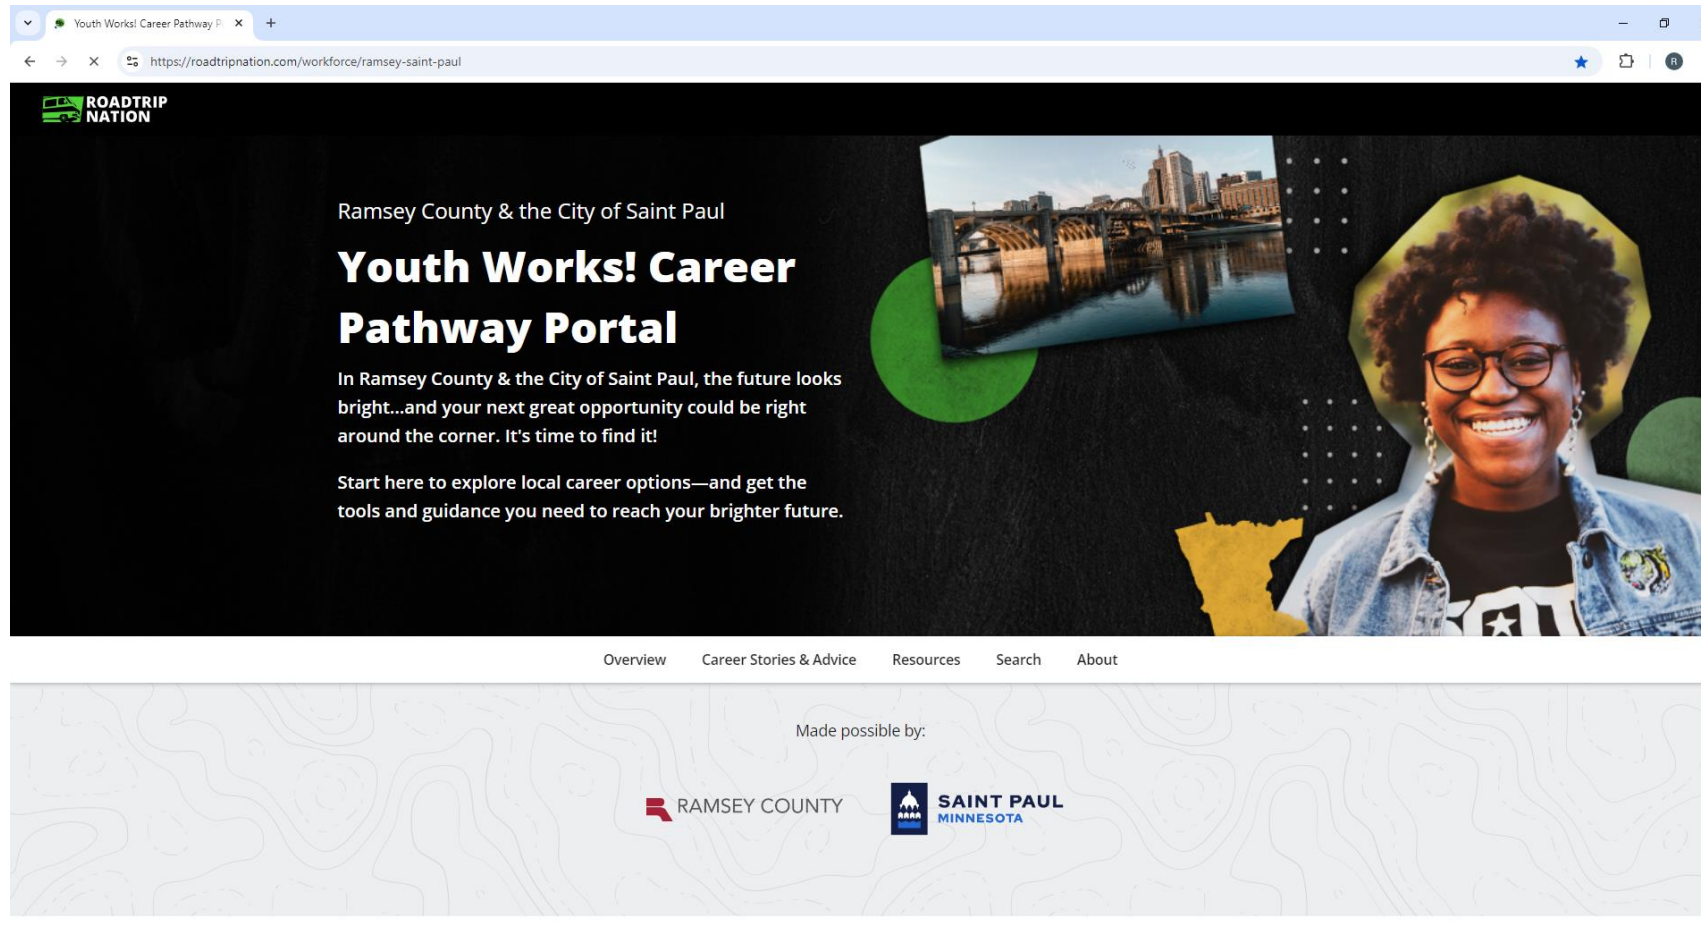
Youth Works! Career Pathway P

https://roadtripnation.com/workforce/ramsey-saint-paul

ROADTRIP NATION

Ramsey County & the City of Saint Paul

Youth Works! Career Pathway Portal

In Ramsey County & the City of Saint Paul, the future looks bright...and your next great opportunity could be right around the corner. It's time to find it!

Start here to explore local career options—and get the tools and guidance you need to reach your brighter future.

Overview Career Stories & Advice Resources Search About

Made possible by:

RAMSEY COUNTY

SAINT PAUL MINNESOTA